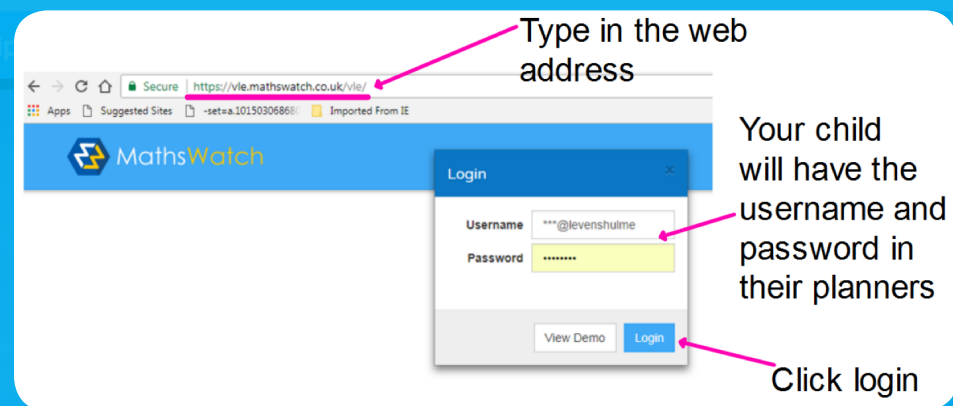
Type in the web address

Secure | https://vle.mathswatch.co.uk/vle/

Apps Suggested Sites -set=a.10150306868 Imported From IE

MathsWatch

Login ×

Username ***@levenshulme

Password ••••••••

View Demo Login

Your child will have the username and password in their planners

Click login